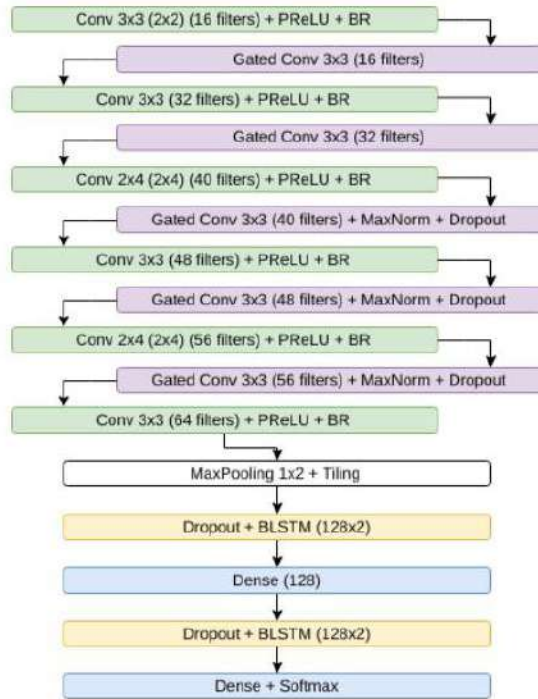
Conv 3x3 (2x2) (16 filters) + PReLU + BR

Gated Conv 3x3 (16 filters)

Conv 3x3 (32 filters) + PReLU + BR

Gated Conv 3x3 (32 filters)

Conv 2x4 (2x4) (40 filters) + PReLU + BR

Gated Conv 3x3 (40 filters) + MaxNorm + Dropout

Conv 3x3 (48 filters) + PReLU + BR

Gated Conv 3x3 (48 filters) + MaxNorm + Dropout

Conv 2x4 (2x4) (56 filters) + PReLU + BR

Gated Conv 3x3 (56 filters) + MaxNorm + Dropout

Conv 3x3 (64 filters) + PReLU + BR

MaxPooling 1x2 + Tiling

Dropout + BLSTM (128x2)

Dense (128)

Dropout + BLSTM (128x2)

Dense + Softmax